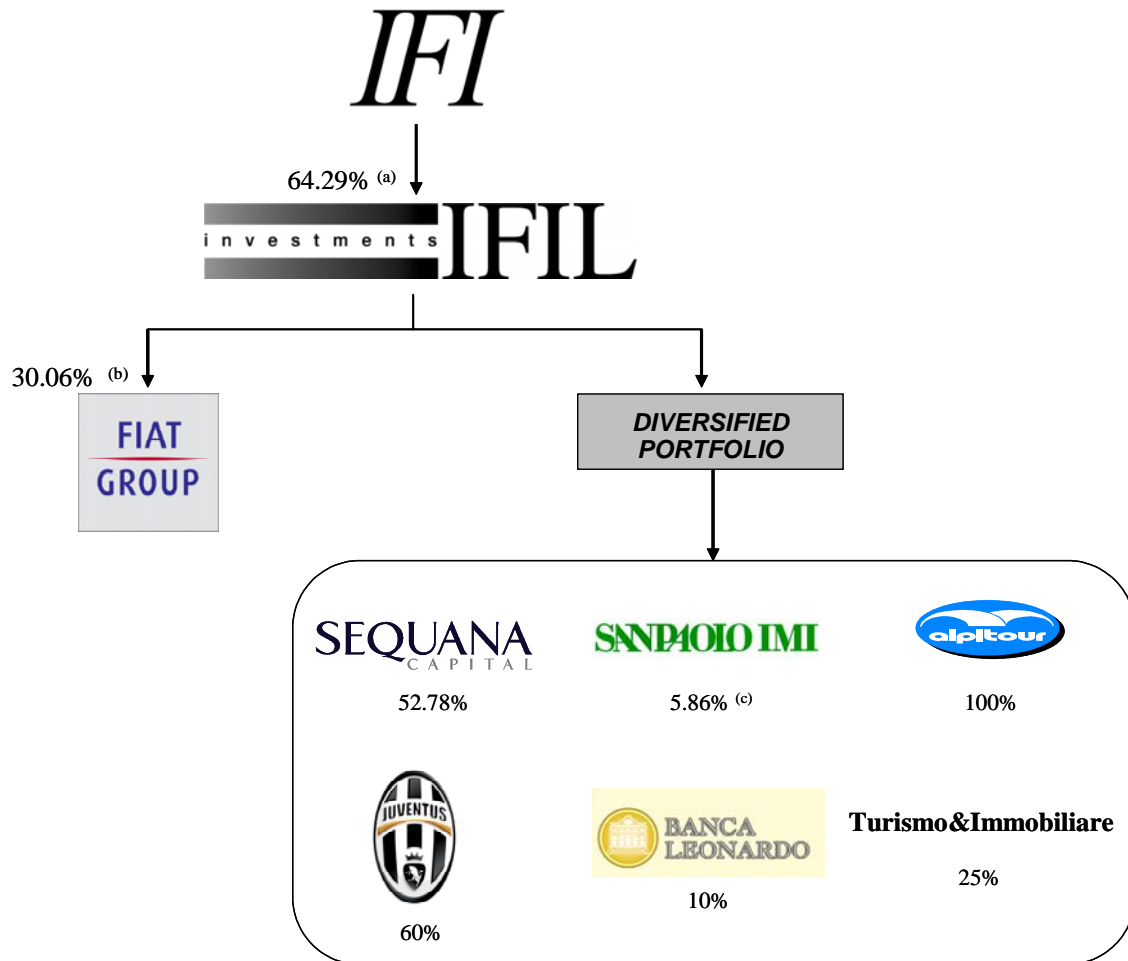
IFI

64.29% $^{(a)}$

investments IFIL

30.06% $^{(b)}$

FIAT GROUP

DIVERSIFIED PORTFOLIO

SEQUANA CAPITAL

52.78%

SANPAOLO IMI

5.86% $^{(c)}$

alpitour

100%

JUVENTUS

60%

BANCA LEONARDO

10%

Turismo&Immobiliare

25%